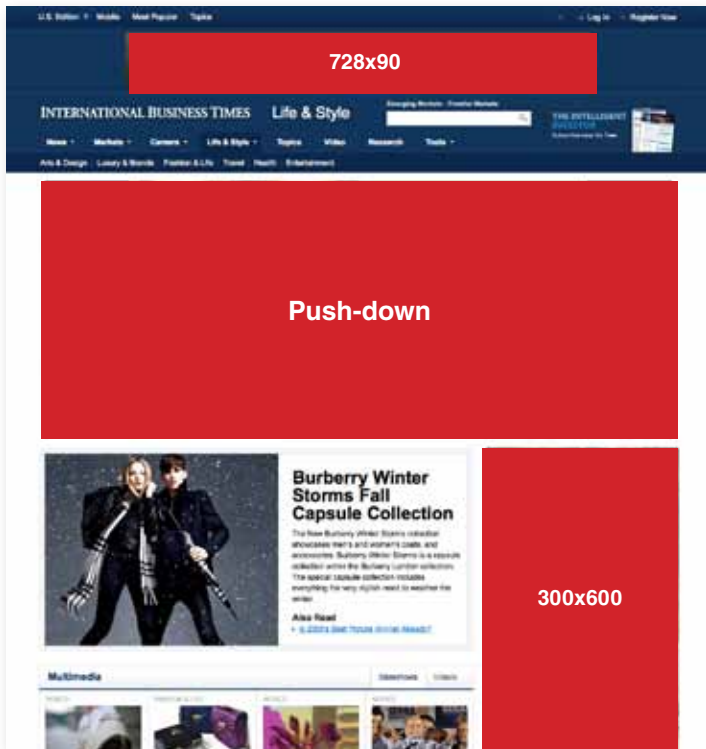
U.S. Edition Mobile Most Popular Topics

Log In Register Now

728x90

INTERNATIONAL BUSINESS TIMES Life & Style

Emerging Markets · Frontier Markets

THE INTELLIGENT INVESTOR

News Markets Careers Life & Style Topics Video Research Tools

Arts & Design Luxury & Brands Fashion & Life Travel Health Entertainment

Push-down

Burberry Winter Storms Fall Capsule Collection

The New Burberry Winter Storms collection showcases men's and women's coats, and accessories. Burberry Winter Storms is a capsule collection within the Burberry London collection. The special capsule collection includes everything for very stylish need to weather the winter.

Also Read
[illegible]

300x600

Multimedia